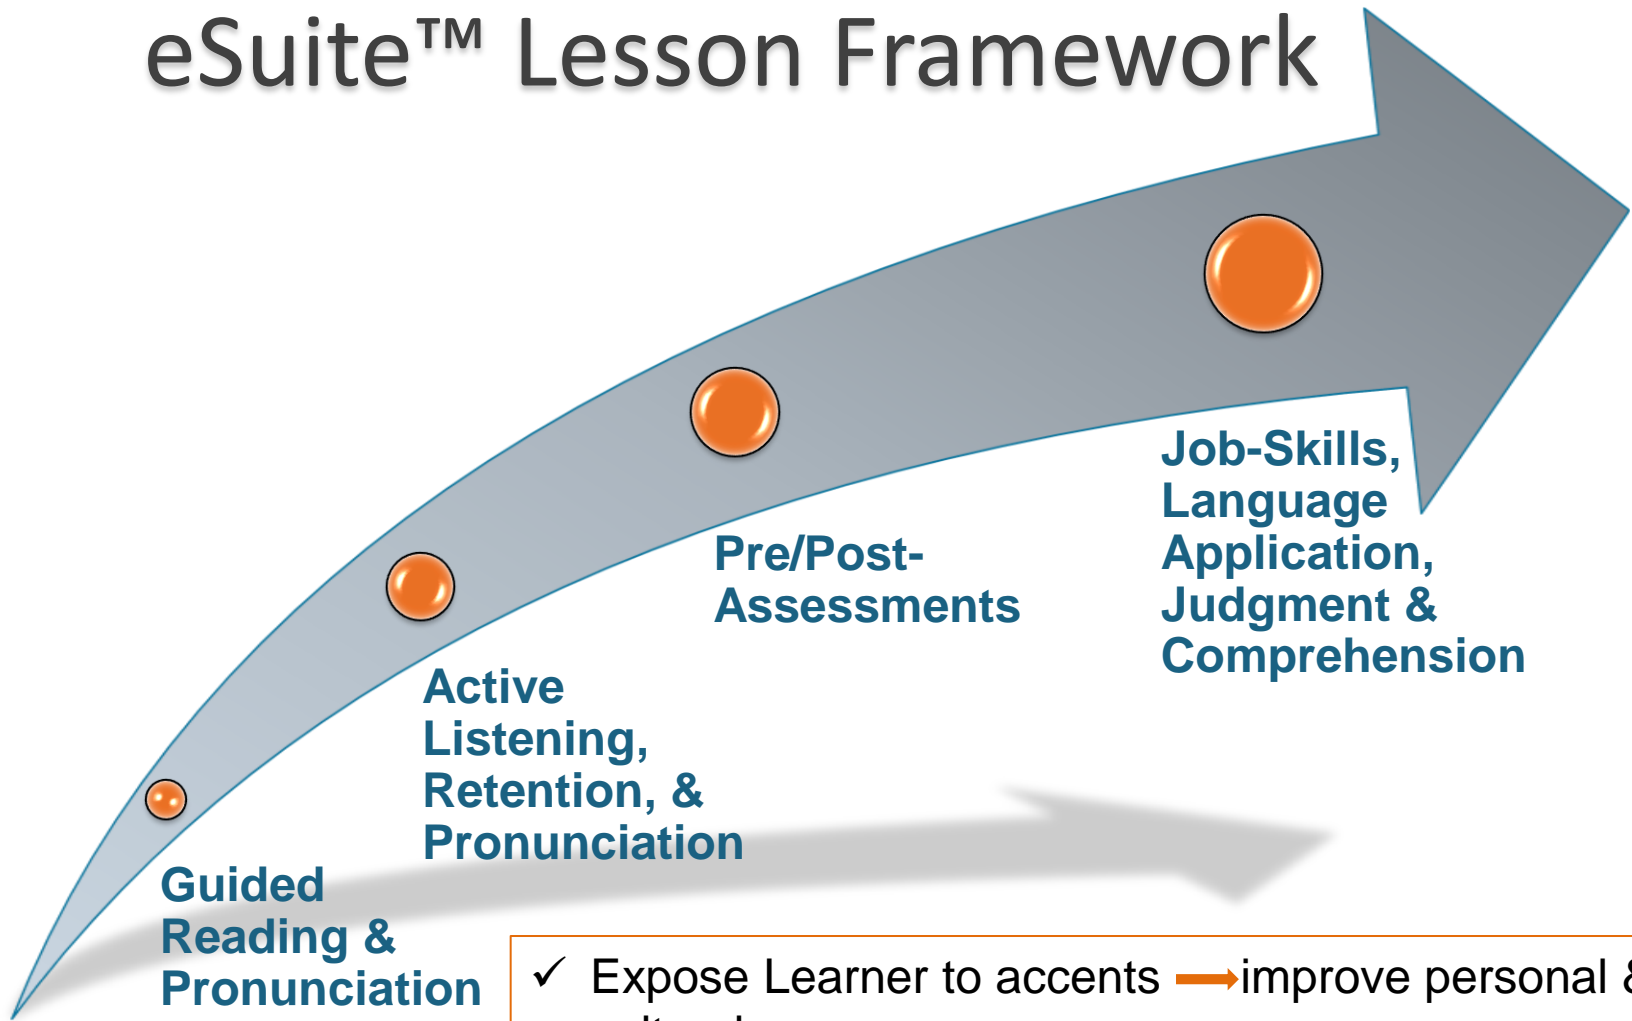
eSuite™ Lesson Framework

Guided Reading & Pronunciation

Active Listening, Retention, & Pronunciation

Pre/Post-Assessments

Job-Skills, Language Application, Judgment & Comprehension

✓ Expose Learner to accents → improve personal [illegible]